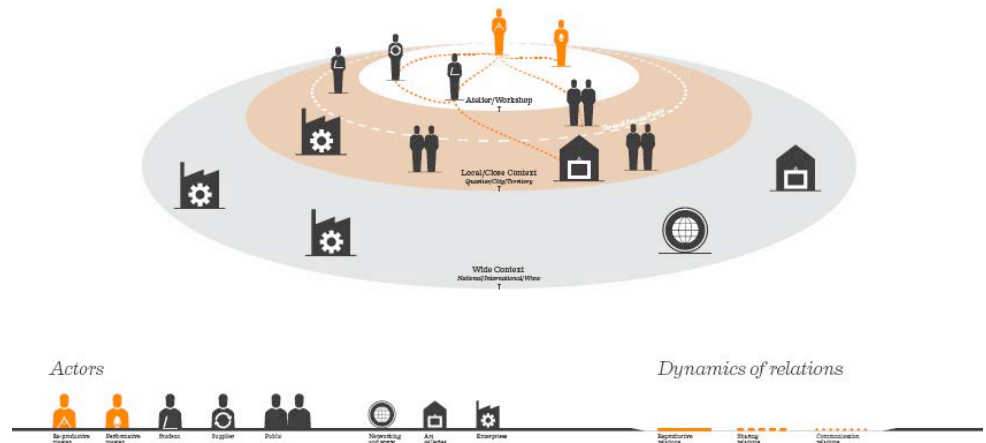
Atelier/Workshop

Local/Close Context
Quarter/City/Territory

Wide Context
National/International/Wider

Actors

Re-productive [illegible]
Performative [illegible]
Student
Supplier
Public
Networking and events
Art galleries
Enterprises

Dynamics of relations

Reproductive relations
Sharing relations
Commissioning relations